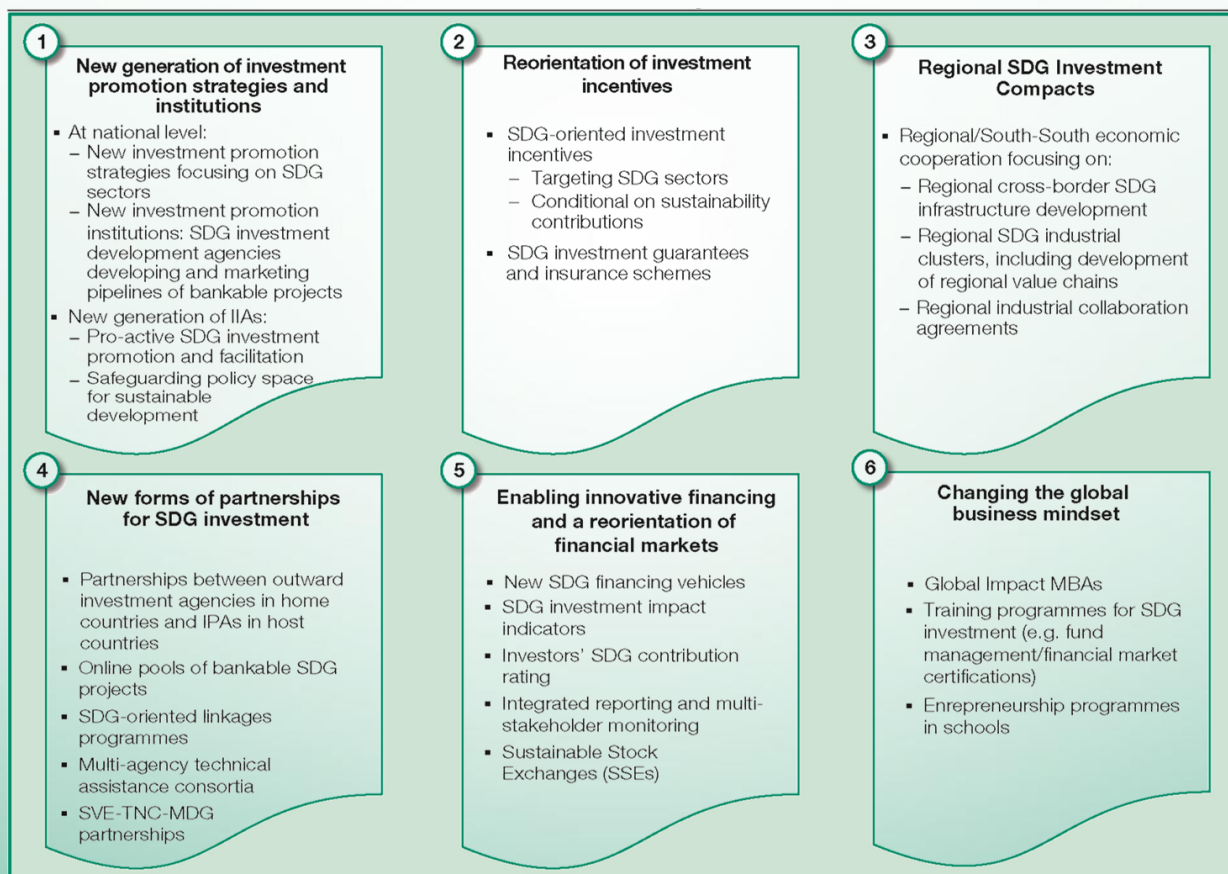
1

New generation of investment promotion strategies and institutions

- At national level:
  – New investment promotion strategies focusing on SDG sectors
  – New investment promotion institutions: SDG investment development agencies developing and marketing pipelines of bankable projects
- New generation of IIAs:
  – Pro-active SDG investment promotion and facilitation
  – Safeguarding policy space for sustainable development

2

Reorientation of investment incentives

- SDG-oriented investment incentives
  – Targeting SDG sectors
  – Conditional on sustainability contributions
- SDG investment guarantees and insurance schemes

3

Regional SDG Investment Compacts

- Regional/South-South economic cooperation focusing on:
  – Regional cross-border SDG infrastructure development
  – Regional SDG industrial clusters, including development of regional value chains
  – Regional industrial collaboration agreements

4

New forms of partnerships for SDG investment

- Partnerships between outward investment agencies in home countries and IPAs in host countries
- Online pools of bankable SDG projects
- SDG-oriented linkages programmes
- Multi-agency technical assistance consortia
- SVE-TNC-MDG partnerships

5

Enabling innovative financing and a reorientation of financial markets

- New SDG financing vehicles
- SDG investment impact indicators
- Investors' SDG contribution rating
- Integrated reporting and multi-stakeholder monitoring
- Sustainable Stock Exchanges (SSEs)

6

Changing the global business mindset

- Global Impact MBAs
- Training programmes for SDG investment (e.g. fund management/financial market certifications)
- Enrepreneurship programmes in schools